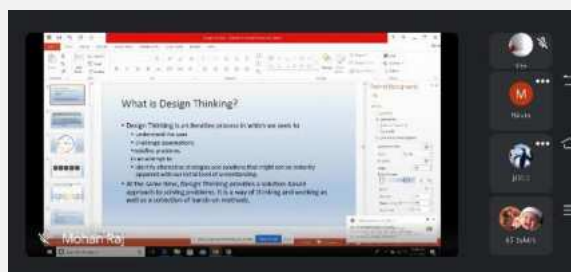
What is Design Thinking?

• Design Thinking is an iterative process in which we seek to
understand the user
challenge assumptions
redefine problems
in an attempt to
identify alternative strategies and solutions that might not be instantly apparent with our initial level of understanding.
• At the same time, Design Thinking provides a solution-based approach to solving problems. It is a way of thinking and working as well as a collection of hands-on methods.

Mohan Raj

M

Nikita

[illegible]

AT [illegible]